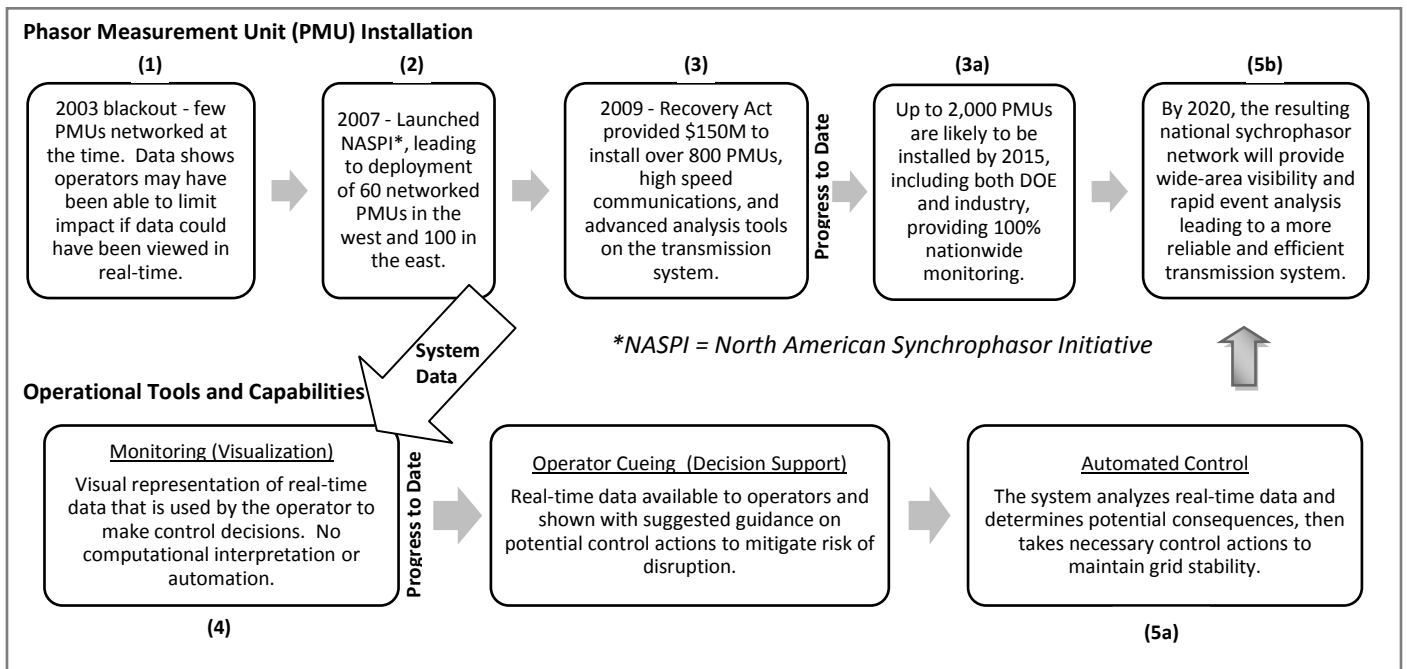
Phasor Measurement Unit (PMU) Installation

(1)

2003 blackout - few PMUs networked at the time. Data shows operators may have been able to limit impact if data could have been viewed in real-time.

(2)

2007 - Launched NASPI*, leading to deployment of 60 networked PMUs in the west and 100 in the east.

(3)

2009 - Recovery Act provided \$150M to install over 800 PMUs, high speed communications, and advanced analysis tools on the transmission system.

Progress to Date

(3a)

Up to 2,000 PMUs are likely to be installed by 2015, including both DOE and industry, providing 100% nationwide monitoring.

(5b)

By 2020, the resulting national sychrophasor network will provide wide-area visibility and rapid event analysis leading to a more reliable and efficient transmission system.

System Data

*NASPI = North American Synchrophasor Initiative

Operational Tools and Capabilities

Monitoring (Visualization)

Visual representation of real-time data that is used by the operator to make control decisions. No computational interpretation or automation.

(4)

Progress to Date

Operator Cueing (Decision Support)

Real-time data available to operators and shown with suggested guidance on potential control actions to mitigate risk of disruption.

Automated Control

The system analyzes real-time data and determines potential consequences, then takes necessary control actions to maintain grid stability.

(5a)